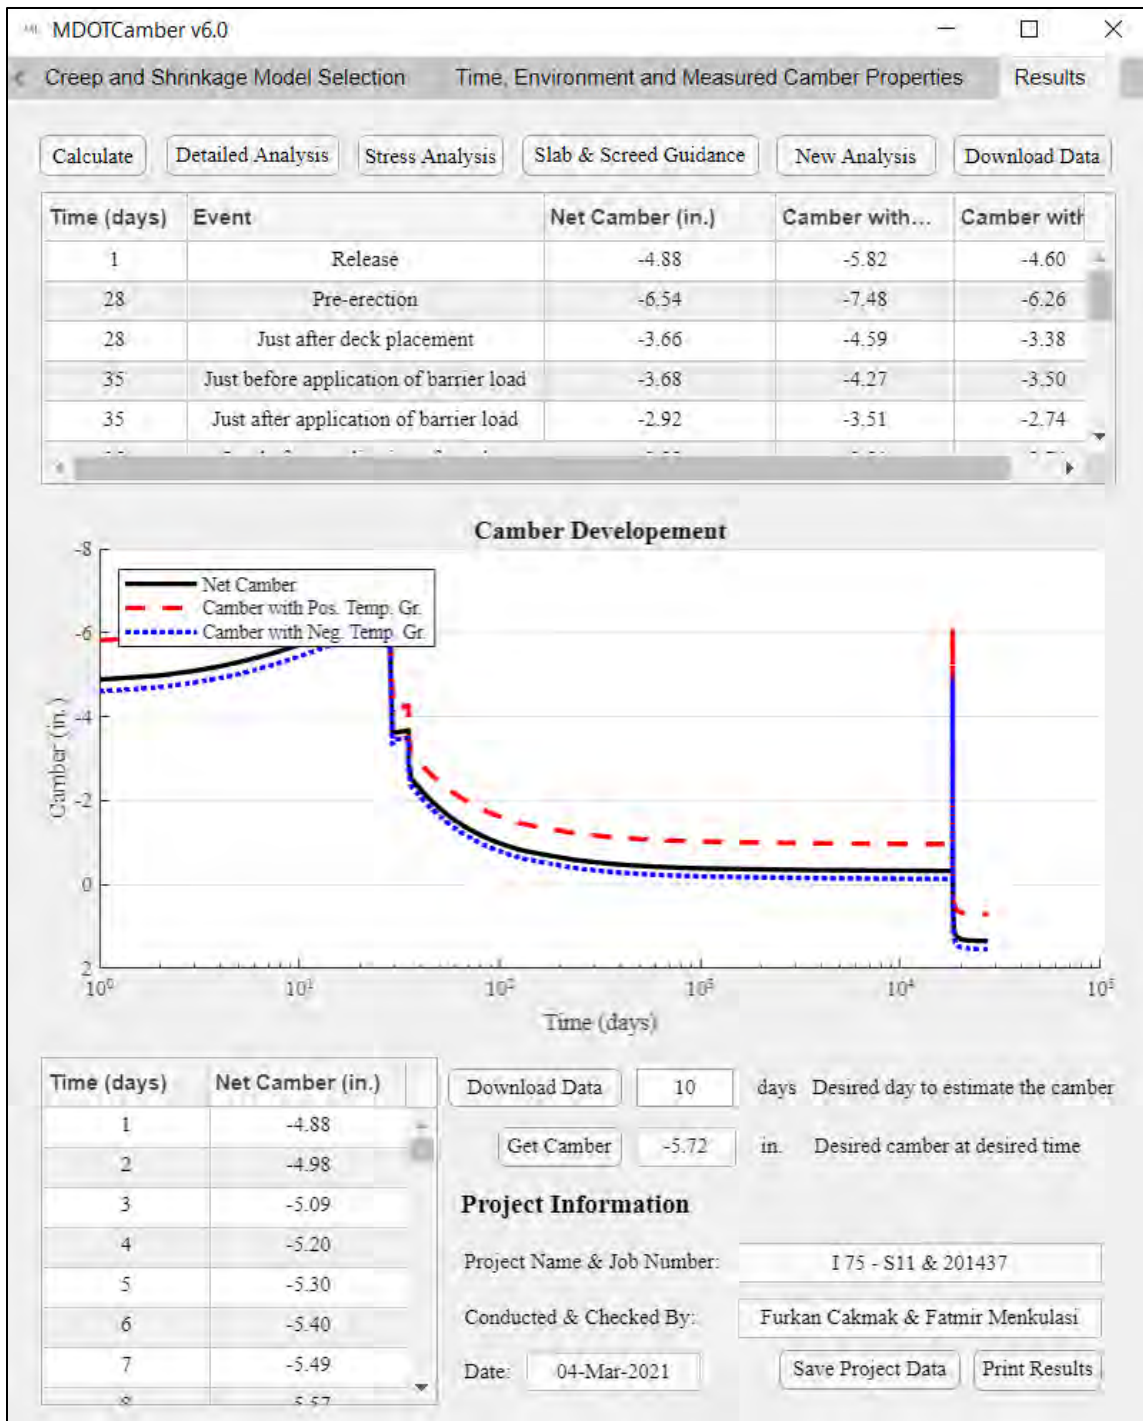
MDOTCamber v6.0

Creep and Shrinkage Model Selection Time, Environment and Measured Camber Properties Results

Calculate Detailed Analysis Stress Analysis Slab & Screed Guidance New Analysis Download Data

| Time (days) | Event | Net Camber (in.) | Camber with... | Camber with |
|---|---|---|---|---|
| 1 | Release | -4.88 | -5.82 | -4.60 |
| 28 | Pre-erection | -6.54 | -7.48 | -6.26 |
| 28 | Just after deck placement | -3.66 | -4.59 | -3.38 |
| 35 | Just before application of barrier load | -3.68 | -4.27 | -3.50 |
| 35 | Just after application of barrier load | -2.92 | -3.51 | -2.74 |

Camber Developement

Net Camber
Camber with Pos. Temp. Gr.
Camber with Neg. Temp. Gr.

-8
-6
-4
-2
0
2

Camber (in.)

$10^0$ $10^1$ $10^2$ $10^3$ $10^4$ $10^5$

Time (days)

| Time (days) | Net Camber (in.) |
|---|---|
| 1 | -4.88 |
| 2 | -4.98 |
| 3 | -5.09 |
| 4 | -5.20 |
| 5 | -5.30 |
| 6 | -5.40 |
| 7 | -5.49 |
| 8 | -5.57 |

Download Data 10 days Desired day to estimate the camber

Get Camber -5.72 in. Desired camber at desired time

Project Information

Project Name & Job Number: I 75 - S11 & 201437

Conducted & Checked By: Furkan Cakmak & Fatmir Menkulasi

Date: 04-Mar-2021 Save Project Data Print Results